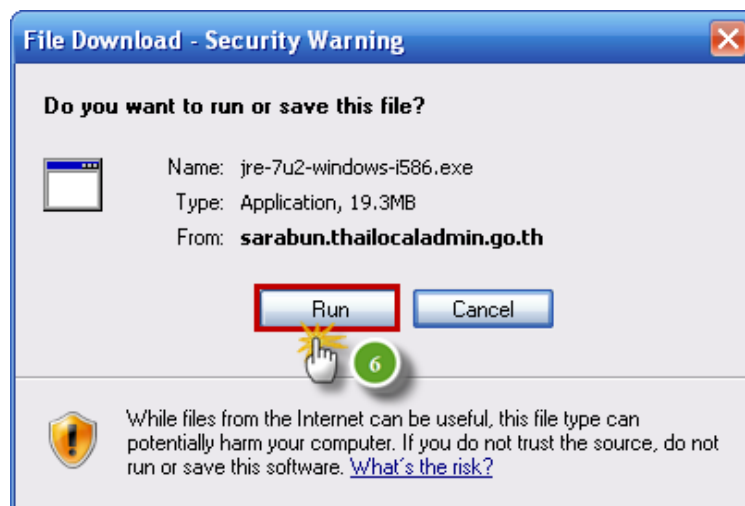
File Download - Security Warning

Do you want to run or save this file?

Name: jre-7u2-windows-i586.exe
Type: Application, 19.3MB
From: sarabun.thailocaladmin.go.th

Run Cancel

6

While files from the Internet can be useful, this file type can potentially harm your computer. If you do not trust the source, do not run or save this software. What's the risk?